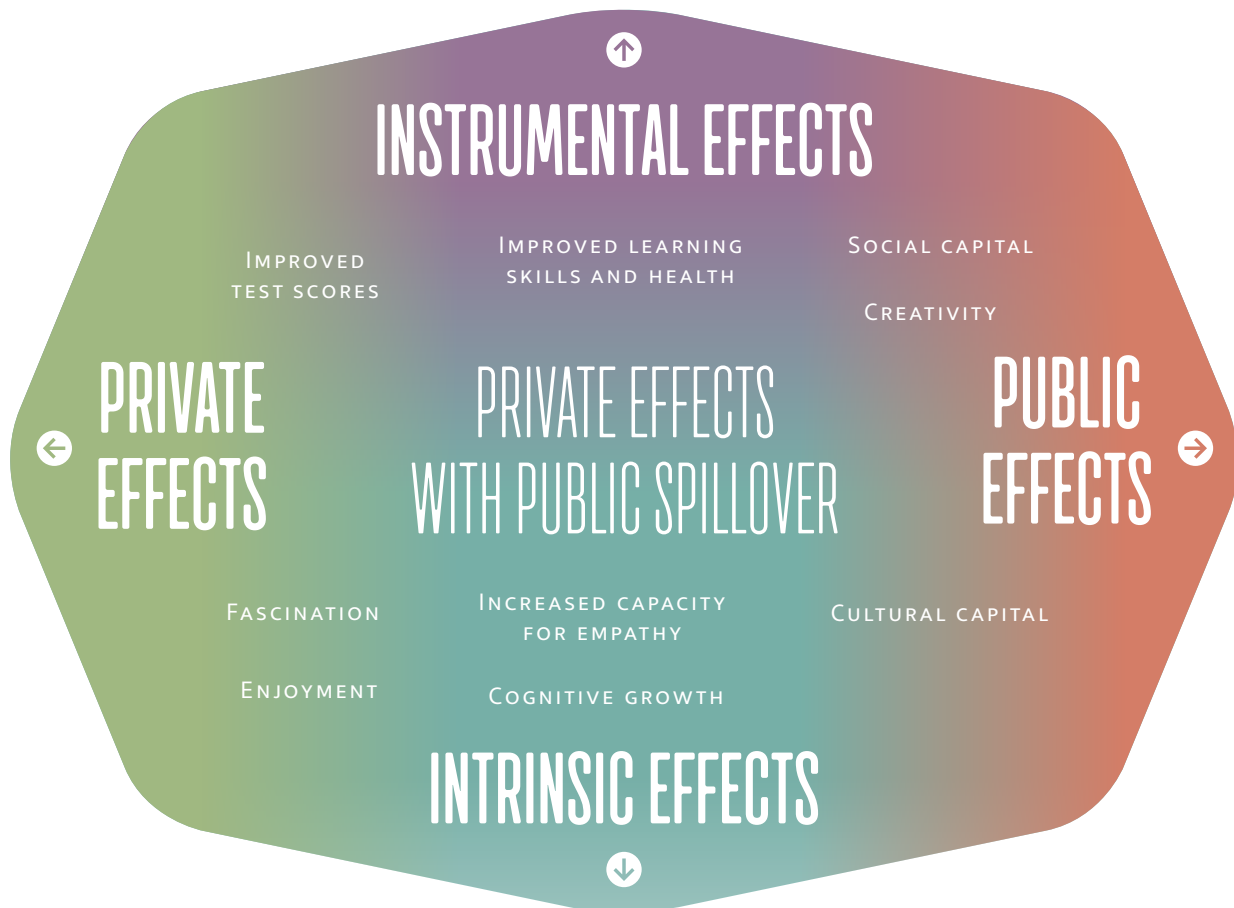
INSTRUMENTAL EFFECTS

Improved test scores

Improved learning skills and health

Social capital

Creativity

PRIVATE EFFECTS

PRIVATE EFFECTS WITH PUBLIC SPILLOVER

PUBLIC EFFECTS

Fascination

Increased capacity for empathy

Cultural capital

Enjoyment

Cognitive growth

INTRINSIC EFFECTS